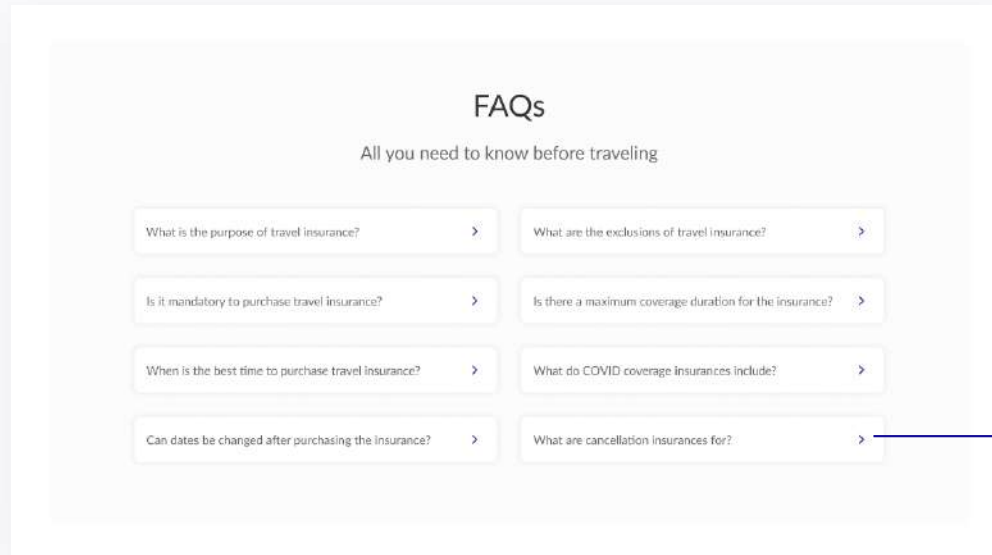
FAQs

All you need to know before traveling

What is the purpose of travel insurance? >

Is it mandatory to purchase travel insurance? >

When is the best time to purchase travel insurance? >

Can dates be changed after purchasing the insurance? >

What are the exclusions of travel insurance? >

Is there a maximum coverage duration for the insurance? >

What do COVID coverage insurances include? >

What are cancellation insurances for? >